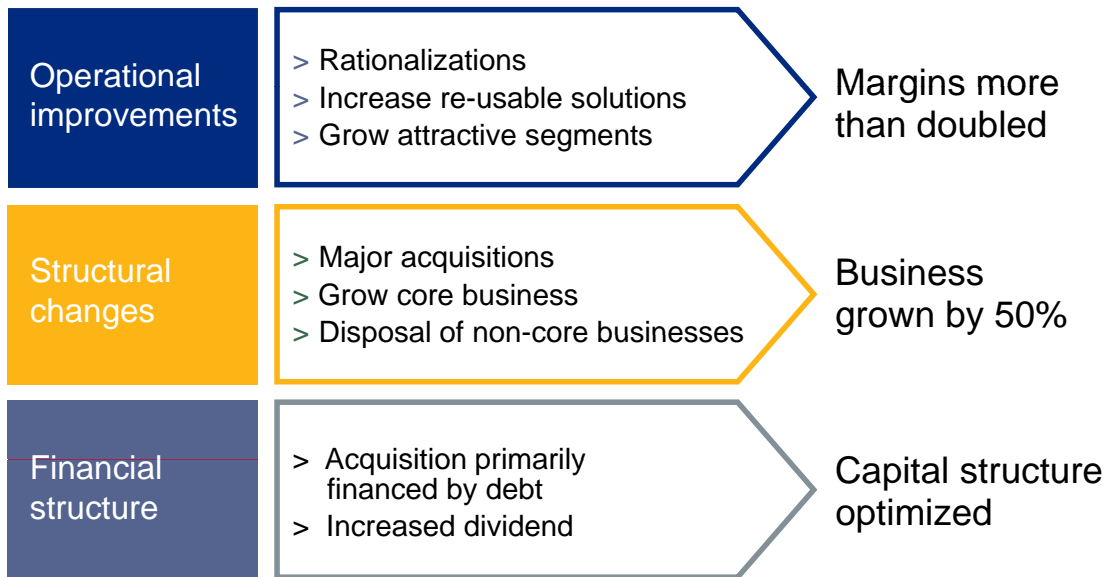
Operational improvements

> Rationalizations
> Increase re-usable solutions
> Grow attractive segments

Margins more than doubled

Structural changes

> Major acquisitions
> Grow core business
> Disposal of non-core businesses

Business grown by 50%

Financial structure

> Acquisition primarily financed by debt
> Increased dividend

Capital structure optimized